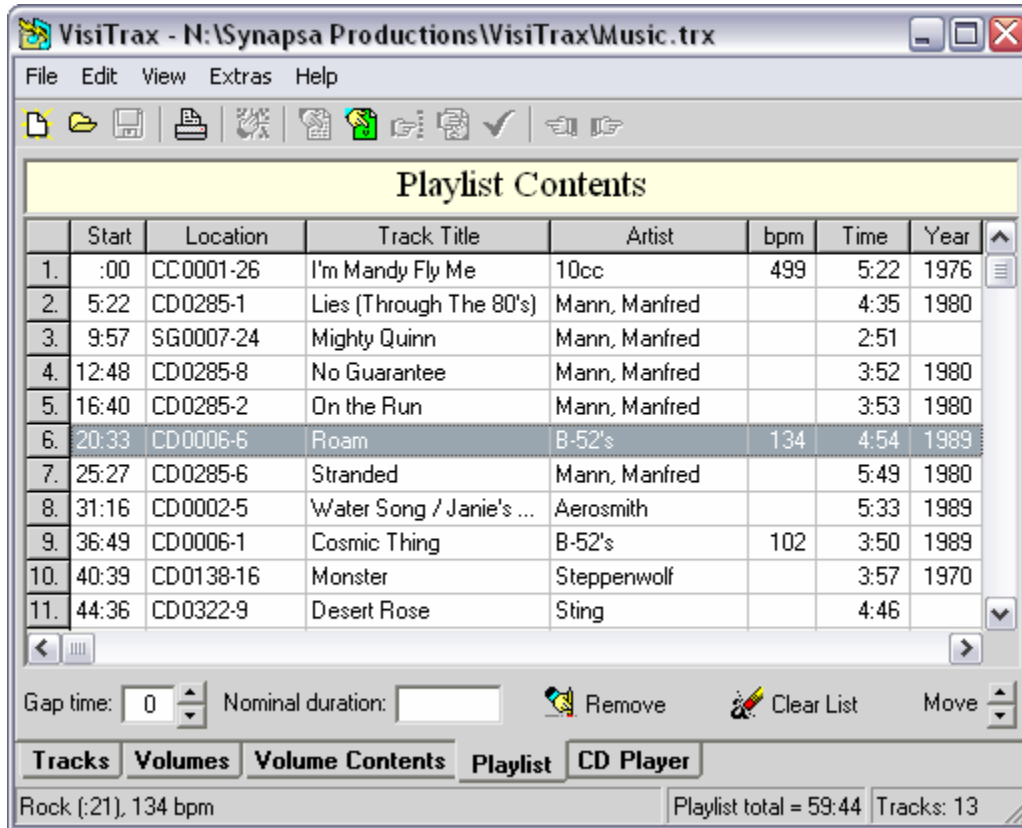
VisiTrax - N:\Synapsa Productions\VisiTrax\Music.trx

File Edit View Extras Help

Playlist Contents

| | Start | Location | Track Title | Artist | bpm | Time | Year |
|---|---|---|---|---|---|---|---|
| 1. | :00 | CC0001-26 | I'm Mandy Fly Me | 10cc | 499 | 5:22 | 1976 |
| 2. | 5:22 | CD0285-1 | Lies (Through The 80's) | Mann, Manfred | | 4:35 | 1980 |
| 3. | 9:57 | SG0007-24 | Mighty Quinn | Mann, Manfred | | 2:51 | |
| 4. | 12:48 | CD0285-8 | No Guarantee | Mann, Manfred | | 3:52 | 1980 |
| 5. | 16:40 | CD0285-2 | On the Run | Mann, Manfred | | 3:53 | 1980 |
| 6. | 20:33 | CD0006-6 | Roam | B-52's | 134 | 4:54 | 1989 |
| 7. | 25:27 | CD0285-6 | Stranded | Mann, Manfred | | 5:49 | 1980 |
| 8. | 31:16 | CD0002-5 | Water Song / Janie's ... | Aerosmith | | 5:33 | 1989 |
| 9. | 36:49 | CD0006-1 | Cosmic Thing | B-52's | 102 | 3:50 | 1989 |
| 10. | 40:39 | CD0138-16 | Monster | Steppenwolf | | 3:57 | 1970 |
| 11. | 44:36 | CD0322-9 | Desert Rose | Sting | | 4:46 | |

Gap time: 0 Nominal duration: Remove Clear List Move

Tracks Volumes Volume Contents Playlist CD Player

Rock (:21), 134 bpm Playlist total = 59:44 Tracks: 13